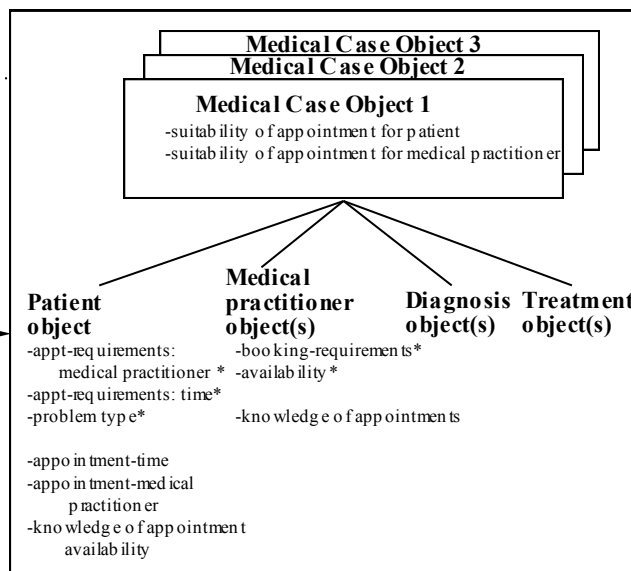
Medical Case Object 3
Medical Case Object 2
Medical Case Object 1
-suitability of appointment for patient
-suitability of appointment for medical practitioner

Patient object
-appt-requirements: medical practitioner *
-appt-requirements: time*
-problem type*

-appointment-time
-appointment-medical practitioner
-knowledge of appointment availability

Medical practitioner object(s)
-booking-requirements*
-availability *

-knowledge of appointments

Diagnosis object(s)

Treatment object(s)